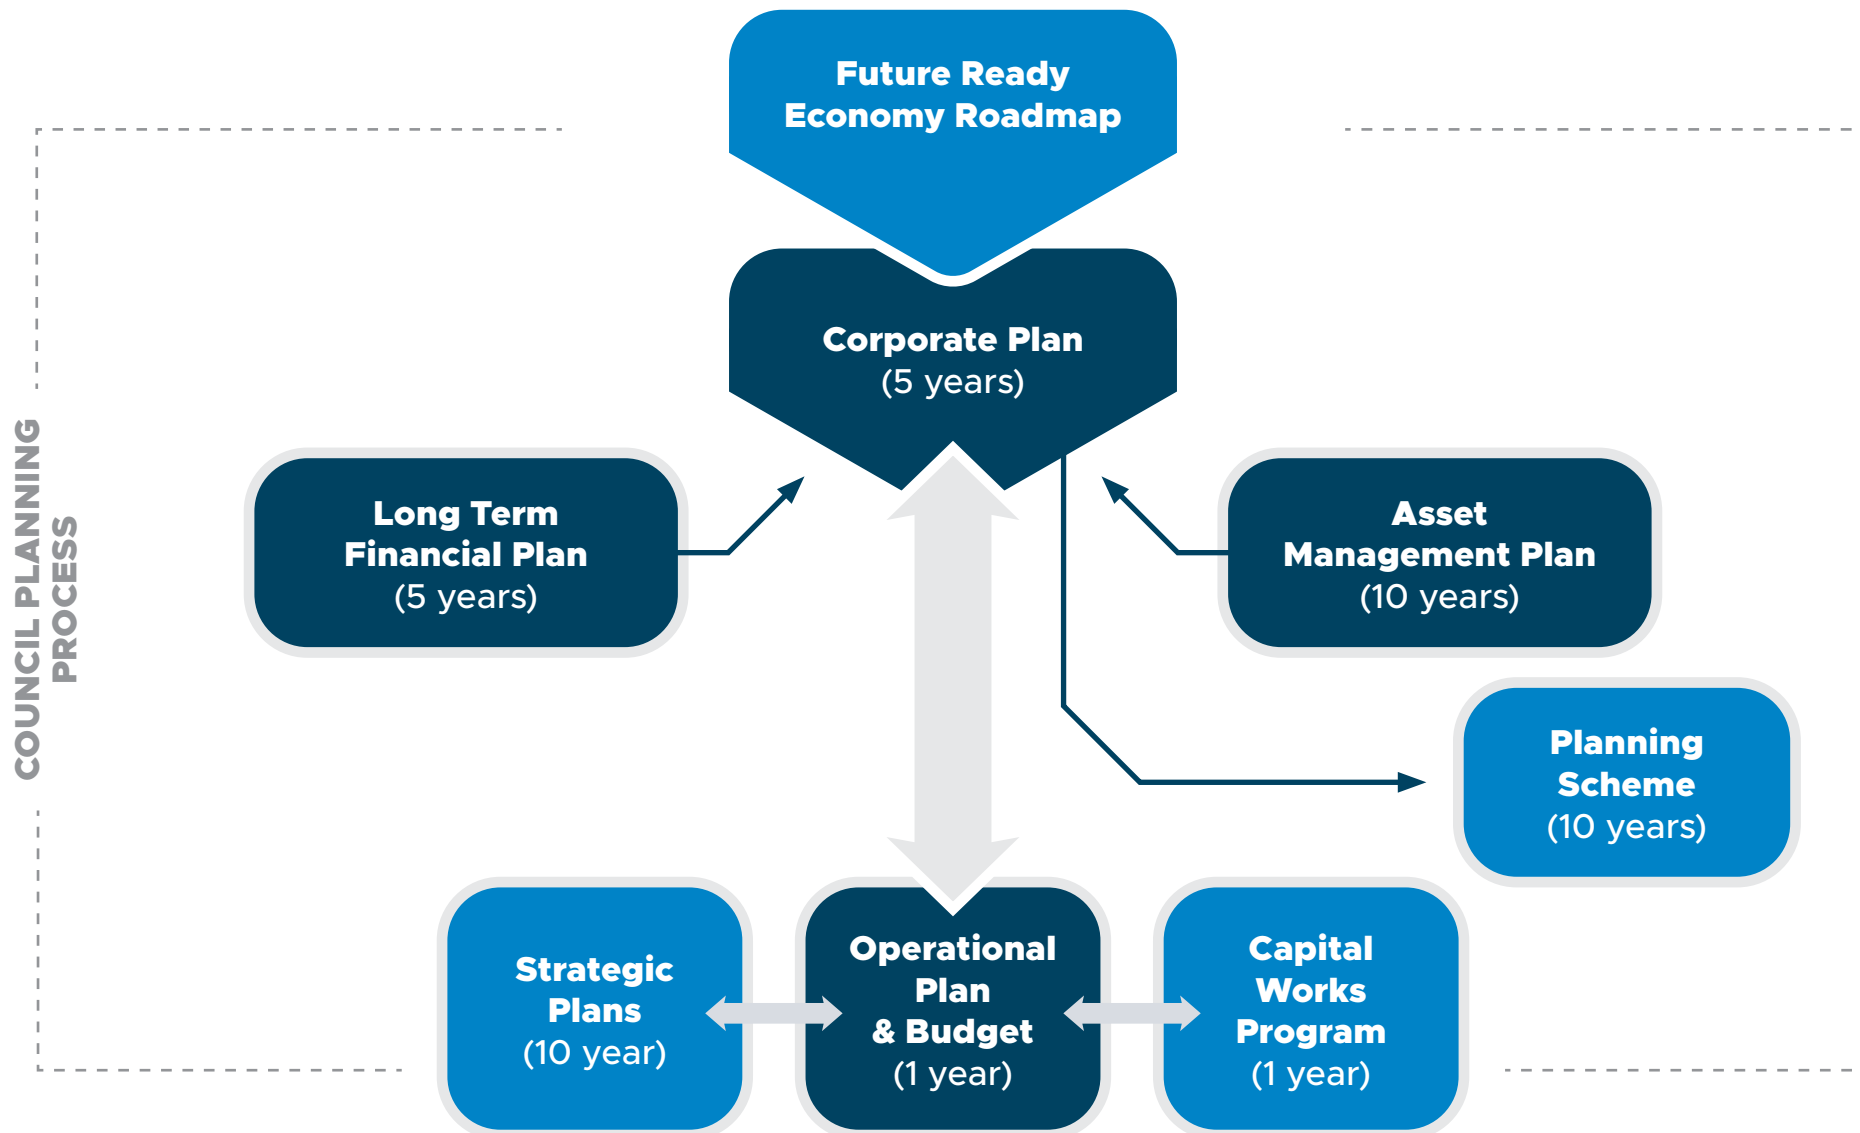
Future Ready Economy Roadmap

COUNCIL PLANNING PROCESS

Corporate Plan (5 years)

Long Term Financial Plan (5 years)

Asset Management Plan (10 years)

Planning Scheme (10 years)

Strategic Plans (10 year)

Operational Plan & Budget (1 year)

Capital Works Program (1 year)